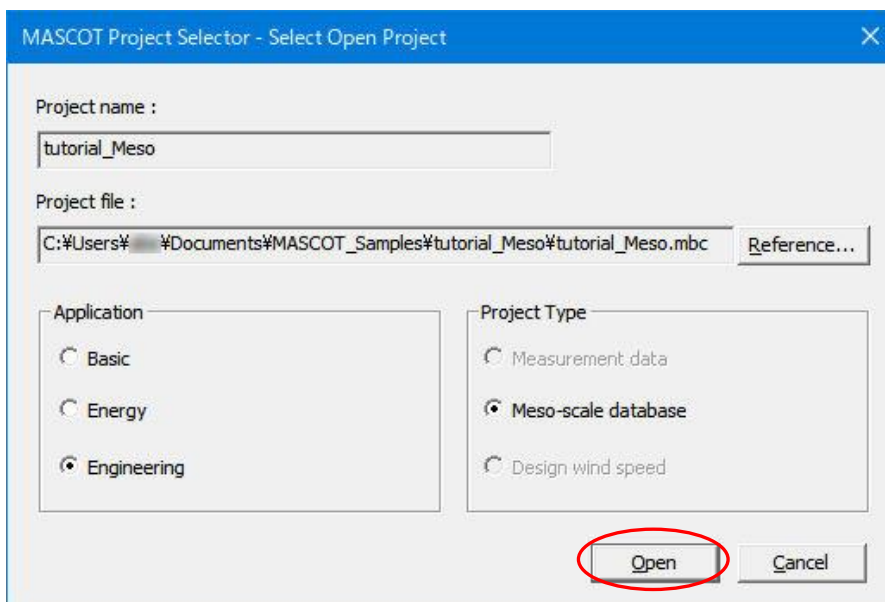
MASCOT Project Selector - Select Open Project

Project name :

tutorial_Meso

Project file :

C:¥Users¥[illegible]¥Documents¥MASCOT_Samples¥tutorial_Meso¥tutorial_Meso.mbc

Reference...

Application

Basic

Energy

Engineering

Project Type

Measurement data

Meso-scale database

Design wind speed

Open

Cancel